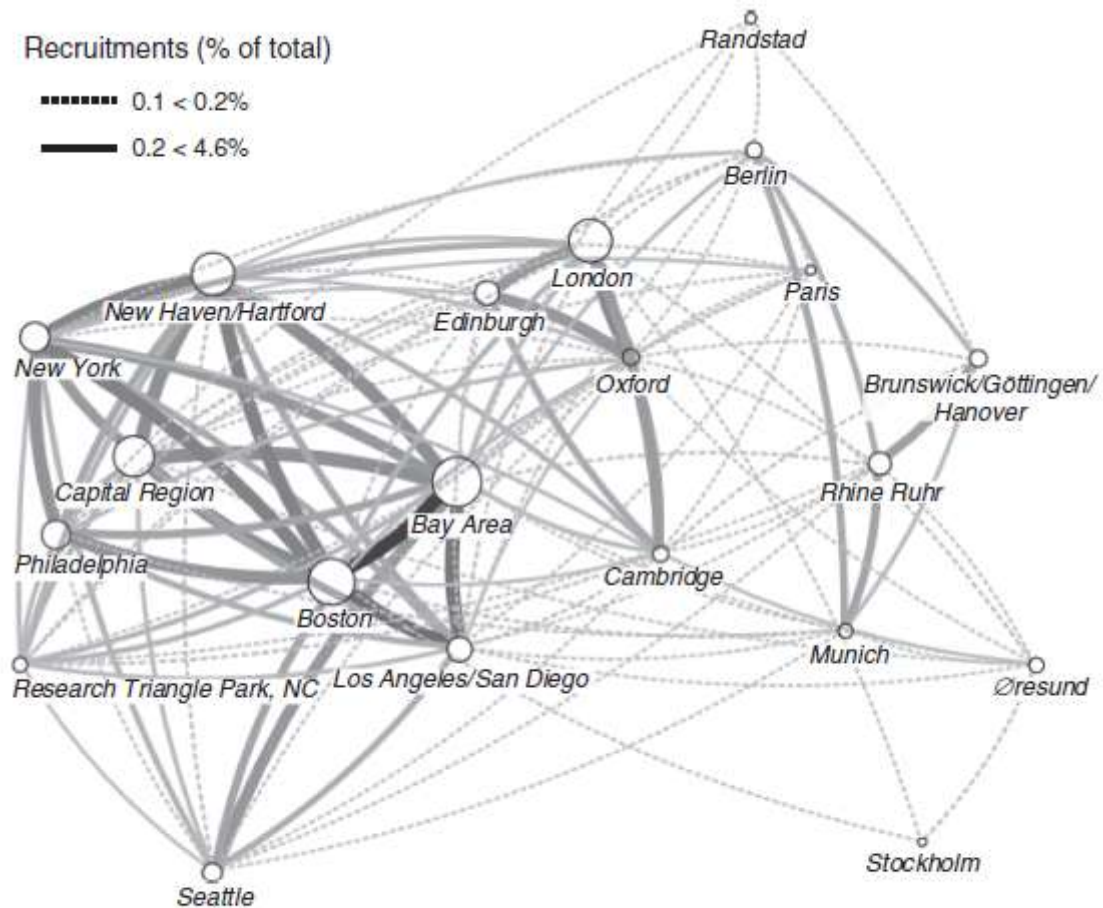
Recruitments (% of total)

0.1 < 0.2%

0.2 < 4.6%

Randstad

Berlin

London

New Haven/Hartford

Paris

Edinburgh

New York

Oxford

Brunswick/Göttingen/ Hanover

Capital Region

Rhine Ruhr

Bay Area

Philadelphia

Cambridge

Boston

Los Angeles/San Diego

Munich

Research Triangle Park, NC

Øresund

Stockholm

Seattle